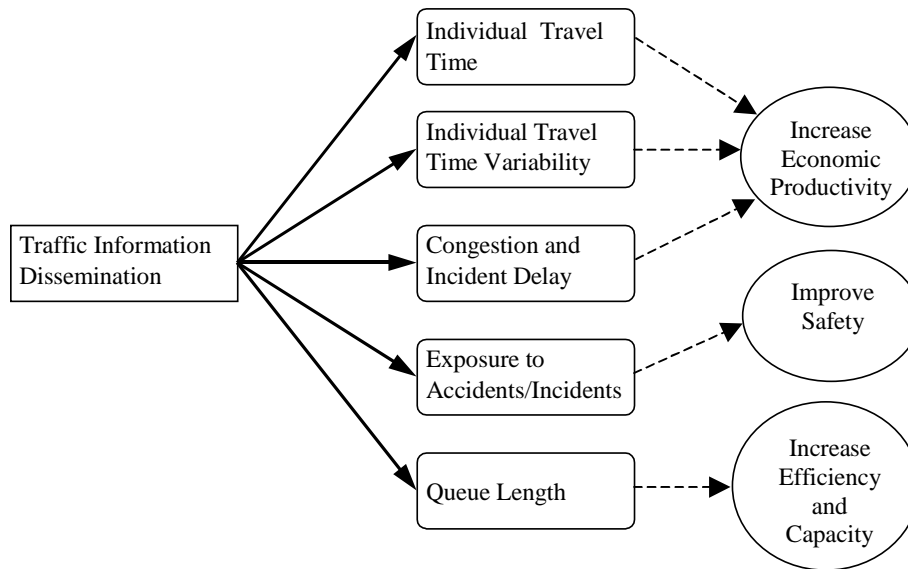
Traffic Information Dissemination

Individual Travel Time

Individual Travel Time Variability

Congestion and Incident Delay

Exposure to Accidents/Incidents

Queue Length

Increase Economic Productivity

Improve Safety

Increase Efficiency and Capacity